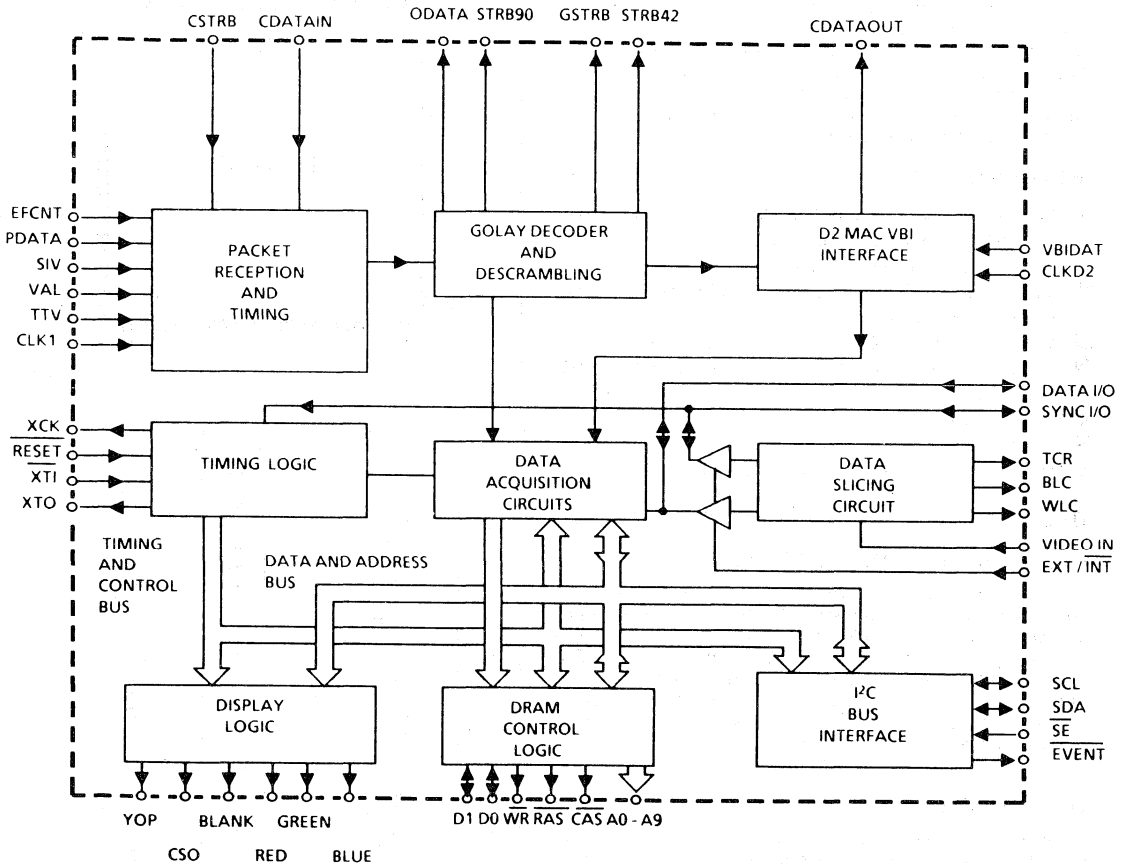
CSTRB CDATAIN

ODATA STRB90 GSTRB STRB42

CDATAOUT

EFCNT
PDATA
SIV
VAL
TTV
CLK1

PACKET RECEPTION AND TIMING

GOLAY DECODER AND DESCRAMBLING

D2 MAC VBI INTERFACE

VBIDAT
CLKD2

DATA I/O
SYNC I/O

XCK
$\overline{RESET}$
$\overline{XTI}$
XTO

TIMING LOGIC

DATA ACQUISITION CIRCUITS

DATA SLICING CIRCUIT

TCR
BLC
WLC

VIDEO IN
EXT / $\overline{INT}$

TIMING AND CONTROL BUS

DATA AND ADDRESS BUS

DISPLAY LOGIC

DRAM CONTROL LOGIC

I²C BUS INTERFACE

SCL
$\overline{SDA}$
$\overline{SE}$
$\overline{EVENT}$

YOP BLANK GREEN

CSO RED BLUE

D1 D0 $\overline{WR}$ $\overline{RAS}$ $\overline{CAS}$ A0 - A9